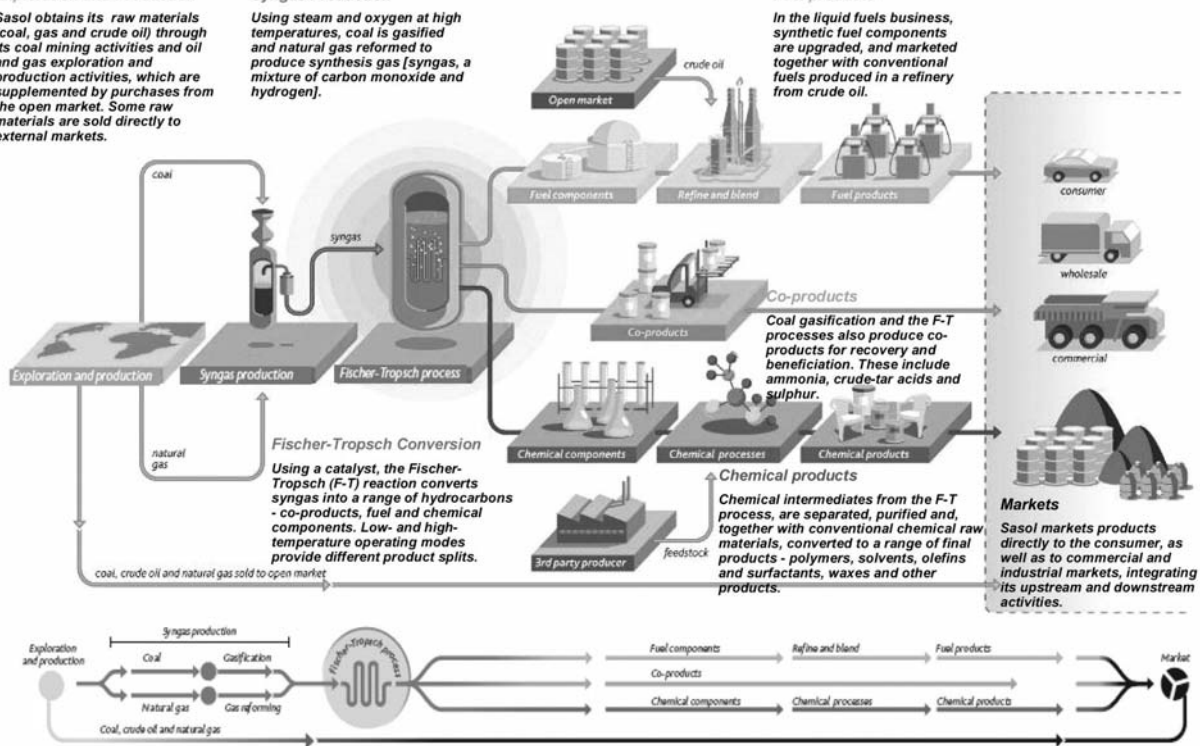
Sasol obtains its raw materials (coal, gas and crude oil) through its coal mining activities and oil and gas exploration and production activities, which are supplemented by purchases from the open market. Some raw materials are sold directly to external markets.

Using steam and oxygen at high temperatures, coal is gasified and natural gas reformed to produce synthesis gas [syngas, a mixture of carbon monoxide and hydrogen].

In the liquid fuels business, synthetic fuel components are upgraded, and marketed together with conventional fuels produced in a refinery from crude oil.

crude oil

Open market

Fuel components

Refine and blend

Fuel products

consumer

wholesale

commercial

coal

syngas

Co-products

Co-products

Coal gasification and the F-T processes also produce co-products for recovery and beneficiation. These include ammonia, crude-tar acids and sulphur.

Exploration and production

Syngas production

Fischer-Tropsch process

Chemical components

Chemical processes

Chemical products

natural gas

Fischer-Tropsch Conversion

Using a catalyst, the Fischer-Tropsch (F-T) reaction converts syngas into a range of hydrocarbons - co-products, fuel and chemical components. Low- and high-temperature operating modes provide different product splits.

Chemical products

Chemical intermediates from the F-T process, are separated, purified and, together with conventional chemical raw materials, converted to a range of final products - polymers, solvents, olefins and surfactants, waxes and other products.

3rd party producer

feedstock

Markets

Sasol markets products directly to the consumer, as well as to commercial and industrial markets, integrating its upstream and downstream activities.

coal, crude oil and natural gas sold to open market

Exploration and production

Syngas production

Coal

Gasification

Natural gas

Gas reforming

Fischer-Tropsch process

Fuel components

Refine and blend

Fuel products

Co-products

Chemical components

Chemical processes

Chemical products

Market

Coal, crude oil and natural gas